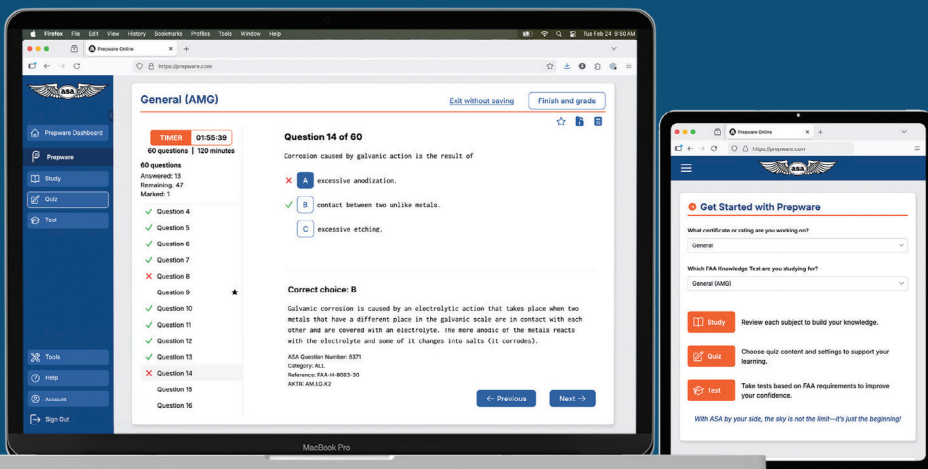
Firefox File Edit View History Bookmarks Profiles Tools Window Help

Tue Feb 24 9:50 AM

Prepware Online

https://prepware.com

ASA

Prepware Dashboard

Prepware

Study

Quiz

Test

Tools

Help

Account

Sign Out

General (AMG)

Exit without saving

Finish and grade

TIMER 01:55:39

60 questions | 120 minutes

60 questions
Answered: 13
Remaining: 47
Marked: 1

Question 4
Question 5
Question 6
Question 7
Question 8
Question 9
Question 10
Question 11
Question 12
Question 13
Question 14
Question 15
Question 16

Question 14 of 60

Corrosion caused by galvanic action is the result of

A excessive anodization.

B contact between two unlike metals.

C excessive etching.

Correct choice: B

Galvanic corrosion is caused by an electrolytic action that takes place when two metals that have a different place in the galvanic scale are in contact with each other and are covered with an electrolyte. The more anodic of the metals reacts with the electrolyte and some of it changes into salts (it corrodes).

ASA Question Number: 8371
Category: ALL
Reference: FAA-H-8083-30
AKTR: AM.I.G.K2

← Previous

Next →

MacBook Pro

Prepware Online

https://prepware.com

ASA

Get Started with Prepware

What certificate or rating are you working on?

General

Which FAA Knowledge Test are you studying for?

General (AMG)

Study Review each subject to build your knowledge.

Quiz Choose quiz content and settings to support your learning.

Test Take tests based on FAA requirements to improve your confidence.

With ASA by your side, the sky is not the limit—it's just the beginning!